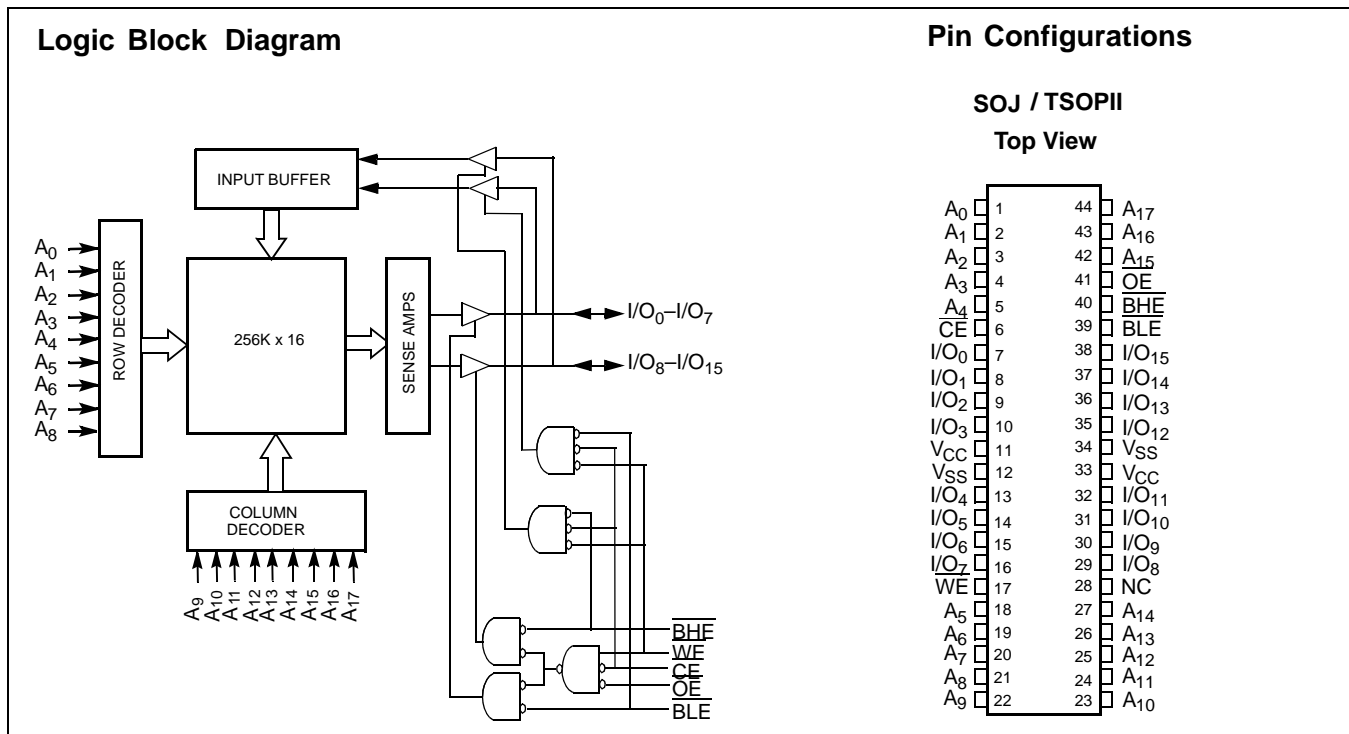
Logic Block Diagram

INPUT BUFFER

$A_0$
$A_1$
$A_2$
$A_3$
$A_4$
$A_5$
$A_6$
$A_7$
$A_8$

ROW DECODER

256K x 16

SENSE AMPS

$I/O_0$–$I/O_7$

$I/O_8$–$I/O_{15}$

COLUMN DECODER

$A_9$ $A_{10}$ $A_{11}$ $A_{12}$ $A_{13}$ $A_{14}$ $A_{15}$ $A_{16}$ $A_{17}$

$\overline{BHE}$
$\overline{WE}$
$\overline{CE}$
$\overline{OE}$
$\overline{BLE}$

Pin Configurations

SOJ / TSOPII

Top View

| | | | |
|---|---|---|---|
| $A_0$ | 1 | 44 | $A_{17}$ |
| $A_1$ | 2 | 43 | $A_{16}$ |
| $A_2$ | 3 | 42 | $A_{15}$ |
| $A_3$ | 4 | 41 | $\overline{OE}$ |
| $A_4$ | 5 | 40 | $\overline{BHE}$ |
| $\overline{CE}$ | 6 | 39 | $\overline{BLE}$ |
| $I/O_0$ | 7 | 38 | $I/O_{15}$ |
| $I/O_1$ | 8 | 37 | $I/O_{14}$ |
| $I/O_2$ | 9 | 36 | $I/O_{13}$ |
| $I/O_3$ | 10 | 35 | $I/O_{12}$ |
| $V_{CC}$ | 11 | 34 | $V_{SS}$ |
| $V_{SS}$ | 12 | 33 | $V_{CC}$ |
| $I/O_4$ | 13 | 32 | $I/O_{11}$ |
| $I/O_5$ | 14 | 31 | $I/O_{10}$ |
| $I/O_6$ | 15 | 30 | $I/O_9$ |
| $I/O_7$ | 16 | 29 | $I/O_8$ |
| $\overline{WE}$ | 17 | 28 | NC |
| $A_5$ | 18 | 27 | $A_{14}$ |
| $A_6$ | 19 | 26 | $A_{13}$ |
| $A_7$ | 20 | 25 | $A_{12}$ |
| $A_8$ | 21 | 24 | $A_{11}$ |
| $A_9$ | 22 | 23 | $A_{10}$ |